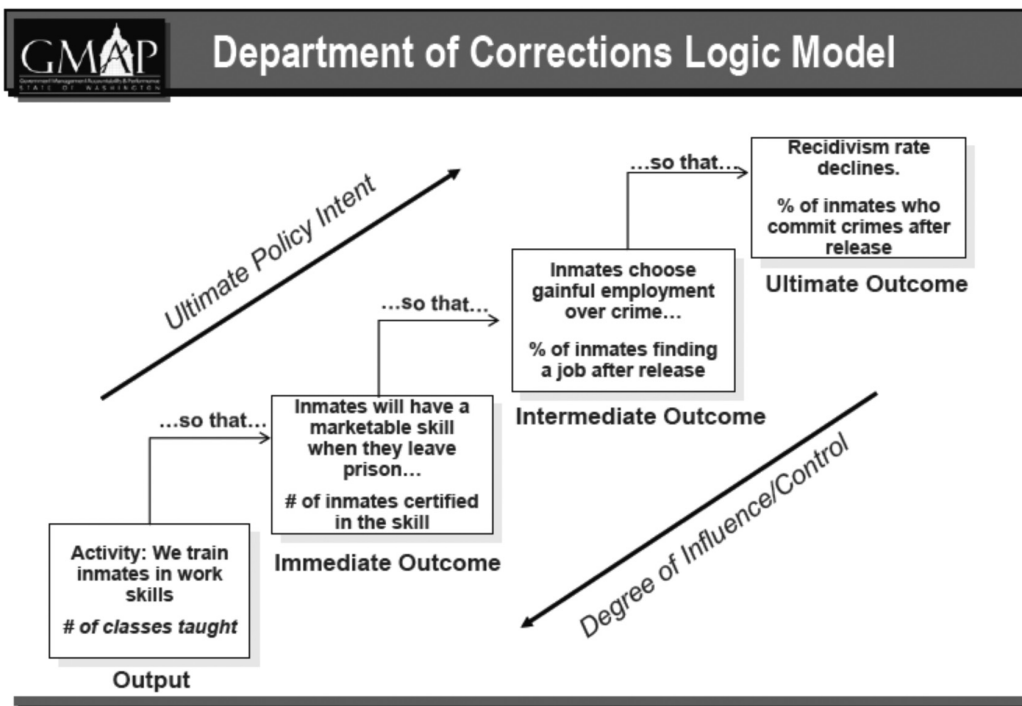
GMAP
Government Management Accountability & Performance
STATE OF WASHINGTON

Department of Corrections Logic Model

Ultimate Policy Intent

Activity: We train inmates in work skills

# of classes taught

Output

…so that…

Inmates will have a marketable skill when they leave prison…

# of inmates certified in the skill

Immediate Outcome

…so that…

Inmates choose gainful employment over crime…

% of inmates finding a job after release

Intermediate Outcome

…so that…

Recidivism rate declines.

% of inmates who commit crimes after release

Ultimate Outcome

Degree of Influence/Control